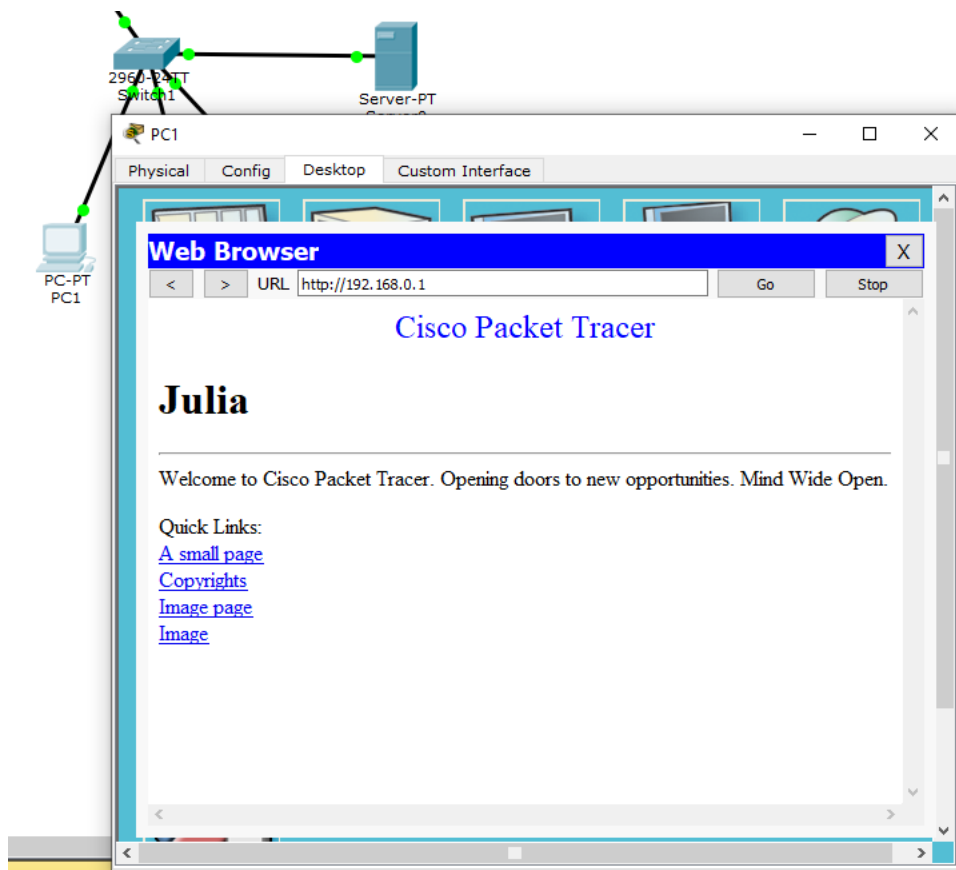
2960-24TT
Switch1

Server-PT
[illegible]

PC-PT
PC1

PC1

Physical
Config
Desktop
Custom Interface

Web Browser
X
<
>
URL http://192.168.0.1
Go
Stop

Cisco Packet Tracer

Julia

Welcome to Cisco Packet Tracer. Opening doors to new opportunities. Mind Wide Open.

Quick Links:
A small page
Copyrights
Image page
Image